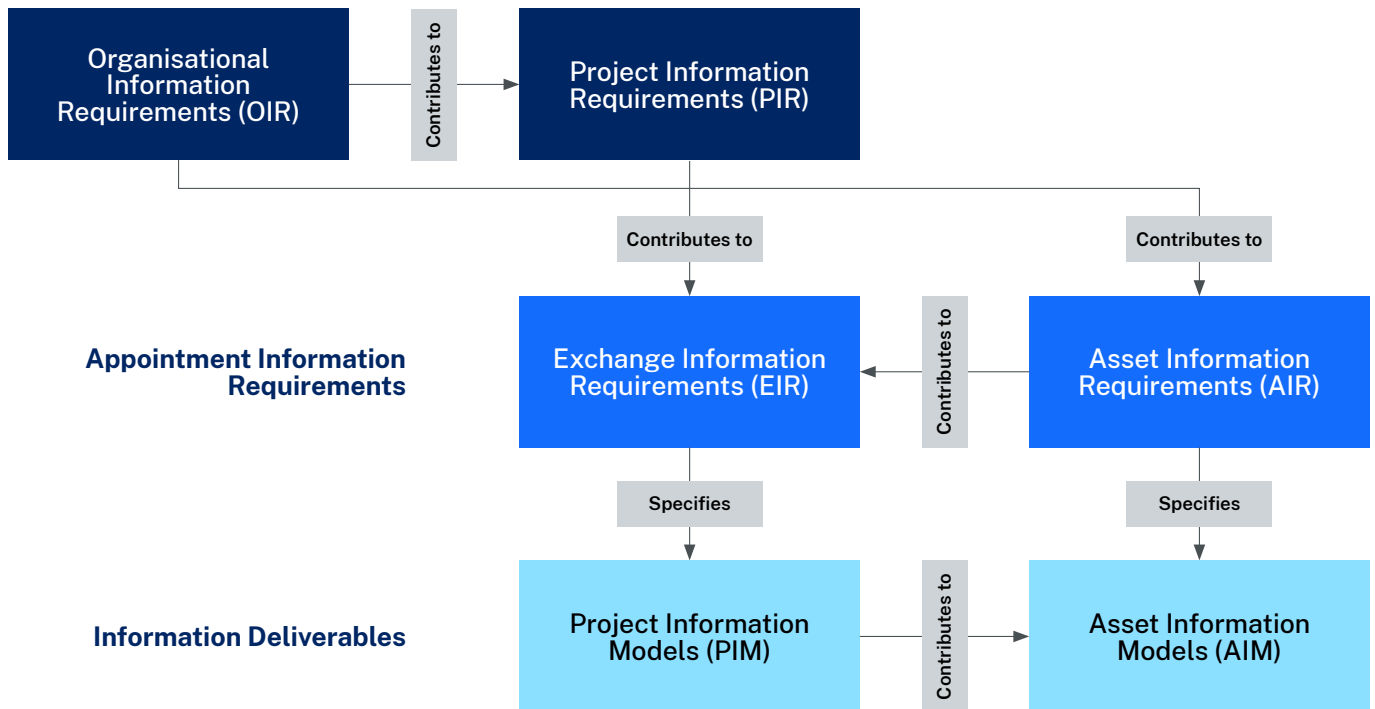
Organisational Information Requirements (OIR)

Contributes to

Project Information Requirements (PIR)

Contributes to

Contributes to

Appointment Information Requirements

Exchange Information Requirements (EIR)

Contributes to

Asset Information Requirements (AIR)

Specifies

Specifies

Information Deliverables

Project Information Models (PIM)

Contributes to

Asset Information Models (AIM)